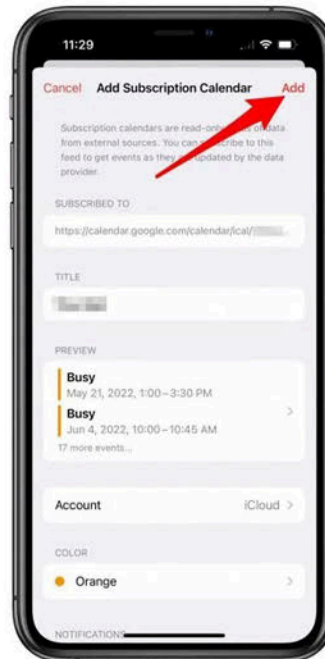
11:29

Cancel Add Subscription Calendar Add

Subscription calendars are read-only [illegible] of data from external sources. You can s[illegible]cribe to this feed to get events as they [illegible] updated by the data provider.

SUBSCRIBED TO

https://calendar.google.com/calendar/ical/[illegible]

TITLE

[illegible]

PREVIEW

Busy
May 21, 2022, 1:00–3:30 PM

Busy
Jun 4, 2022, 10:00–10:45 AM

17 more events...

Account iCloud

COLOR

Orange

NOTIFICATIONS